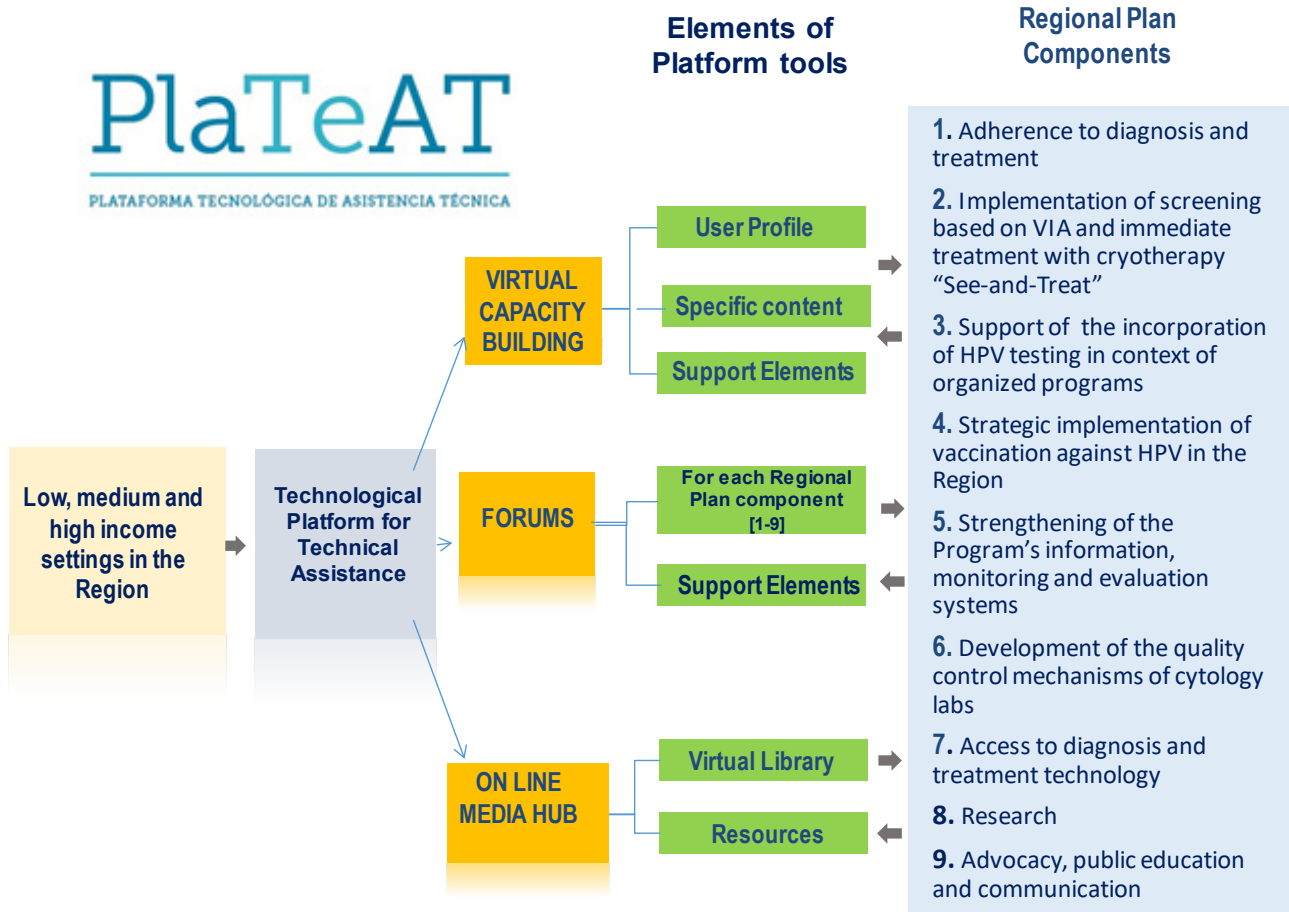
PlaTeAT
PLATAFORMA TECNOLÓGICA DE ASISTENCIA TÉCNICA

Elements of Platform tools

Regional Plan Components

Low, medium and high income settings in the Region

Technological Platform for Technical Assistance

VIRTUAL CAPACITY BUILDING

User Profile

Specific content

Support Elements

FORUMS

For each Regional Plan component [1-9]

Support Elements

ON LINE MEDIA HUB

Virtual Library

Resources

1. Adherence to diagnosis and treatment

2. Implementation of screening based on VIA and immediate treatment with cryotherapy "See-and-Treat"

3. Support of the incorporation of HPV testing in context of organized programs

4. Strategic implementation of vaccination against HPV in the Region

5. Strengthening of the Program's information, monitoring and evaluation systems

6. Development of the quality control mechanisms of cytology labs

7. Access to diagnosis and treatment technology

8. Research

9. Advocacy, public education and communication